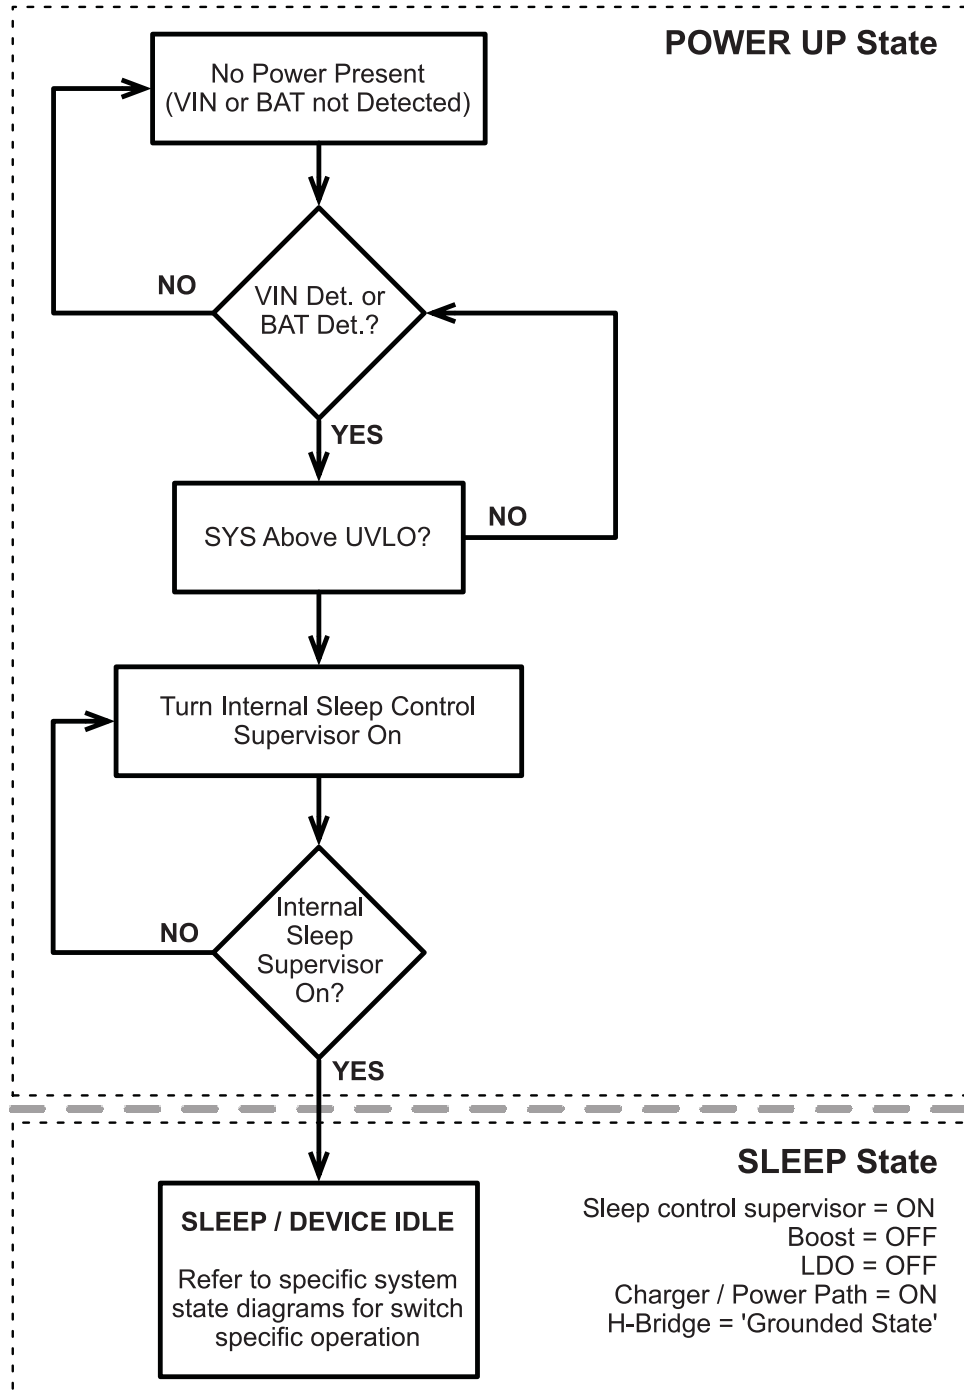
POWER UP State

No Power Present (VIN or BAT not Detected)

NO

VIN Det. or BAT Det.?

YES

SYS Above UVLO?

NO

Turn Internal Sleep Control Supervisor On

NO

Internal Sleep Supervisor On?

YES

SLEEP State

SLEEP / DEVICE IDLE

Refer to specific system state diagrams for switch specific operation

Sleep control supervisor = ON
Boost = OFF
LDO = OFF
Charger / Power Path = ON
H-Bridge = 'Grounded State'